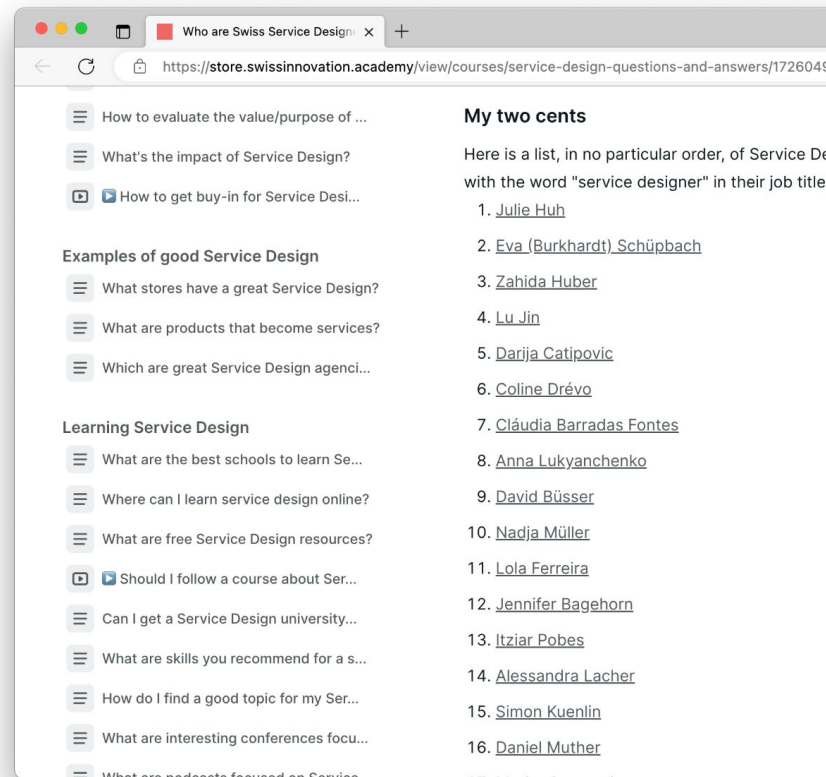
Who are Swiss Service Design ×

https://store.swissinnovation.academy/view/courses/service-design-questions-and-answers/172604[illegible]

How to evaluate the value/purpose of ...

What's the impact of Service Design?

How to get buy-in for Service Desi...

Examples of good Service Design

What stores have a great Service Design?

What are products that become services?

Which are great Service Design agenci...

Learning Service Design

What are the best schools to learn Se...

Where can I learn service design online?

What are free Service Design resources?

Should I follow a course about Ser...

Can I get a Service Design university...

What are skills you recommend for a s...

How do I find a good topic for my Ser...

What are interesting conferences focu...

What are podcasts focused on Service...

My two cents

Here is a list, in no particular order, of Service De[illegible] with the word "service designer" in their job title

1. Julie Huh
2. Eva (Burkhardt) Schüpbach
3. Zahida Huber
4. Lu Jin
5. Darija Catipovic
6. Coline Drévo
7. Cláudia Barradas Fontes
8. Anna Lukyanchenko
9. David Büsser
10. Nadja Müller
11. Lola Ferreira
12. Jennifer Bagehorn
13. Itziar Pobes
14. Alessandra Lacher
15. Simon Kuenlin
16. Daniel Muther